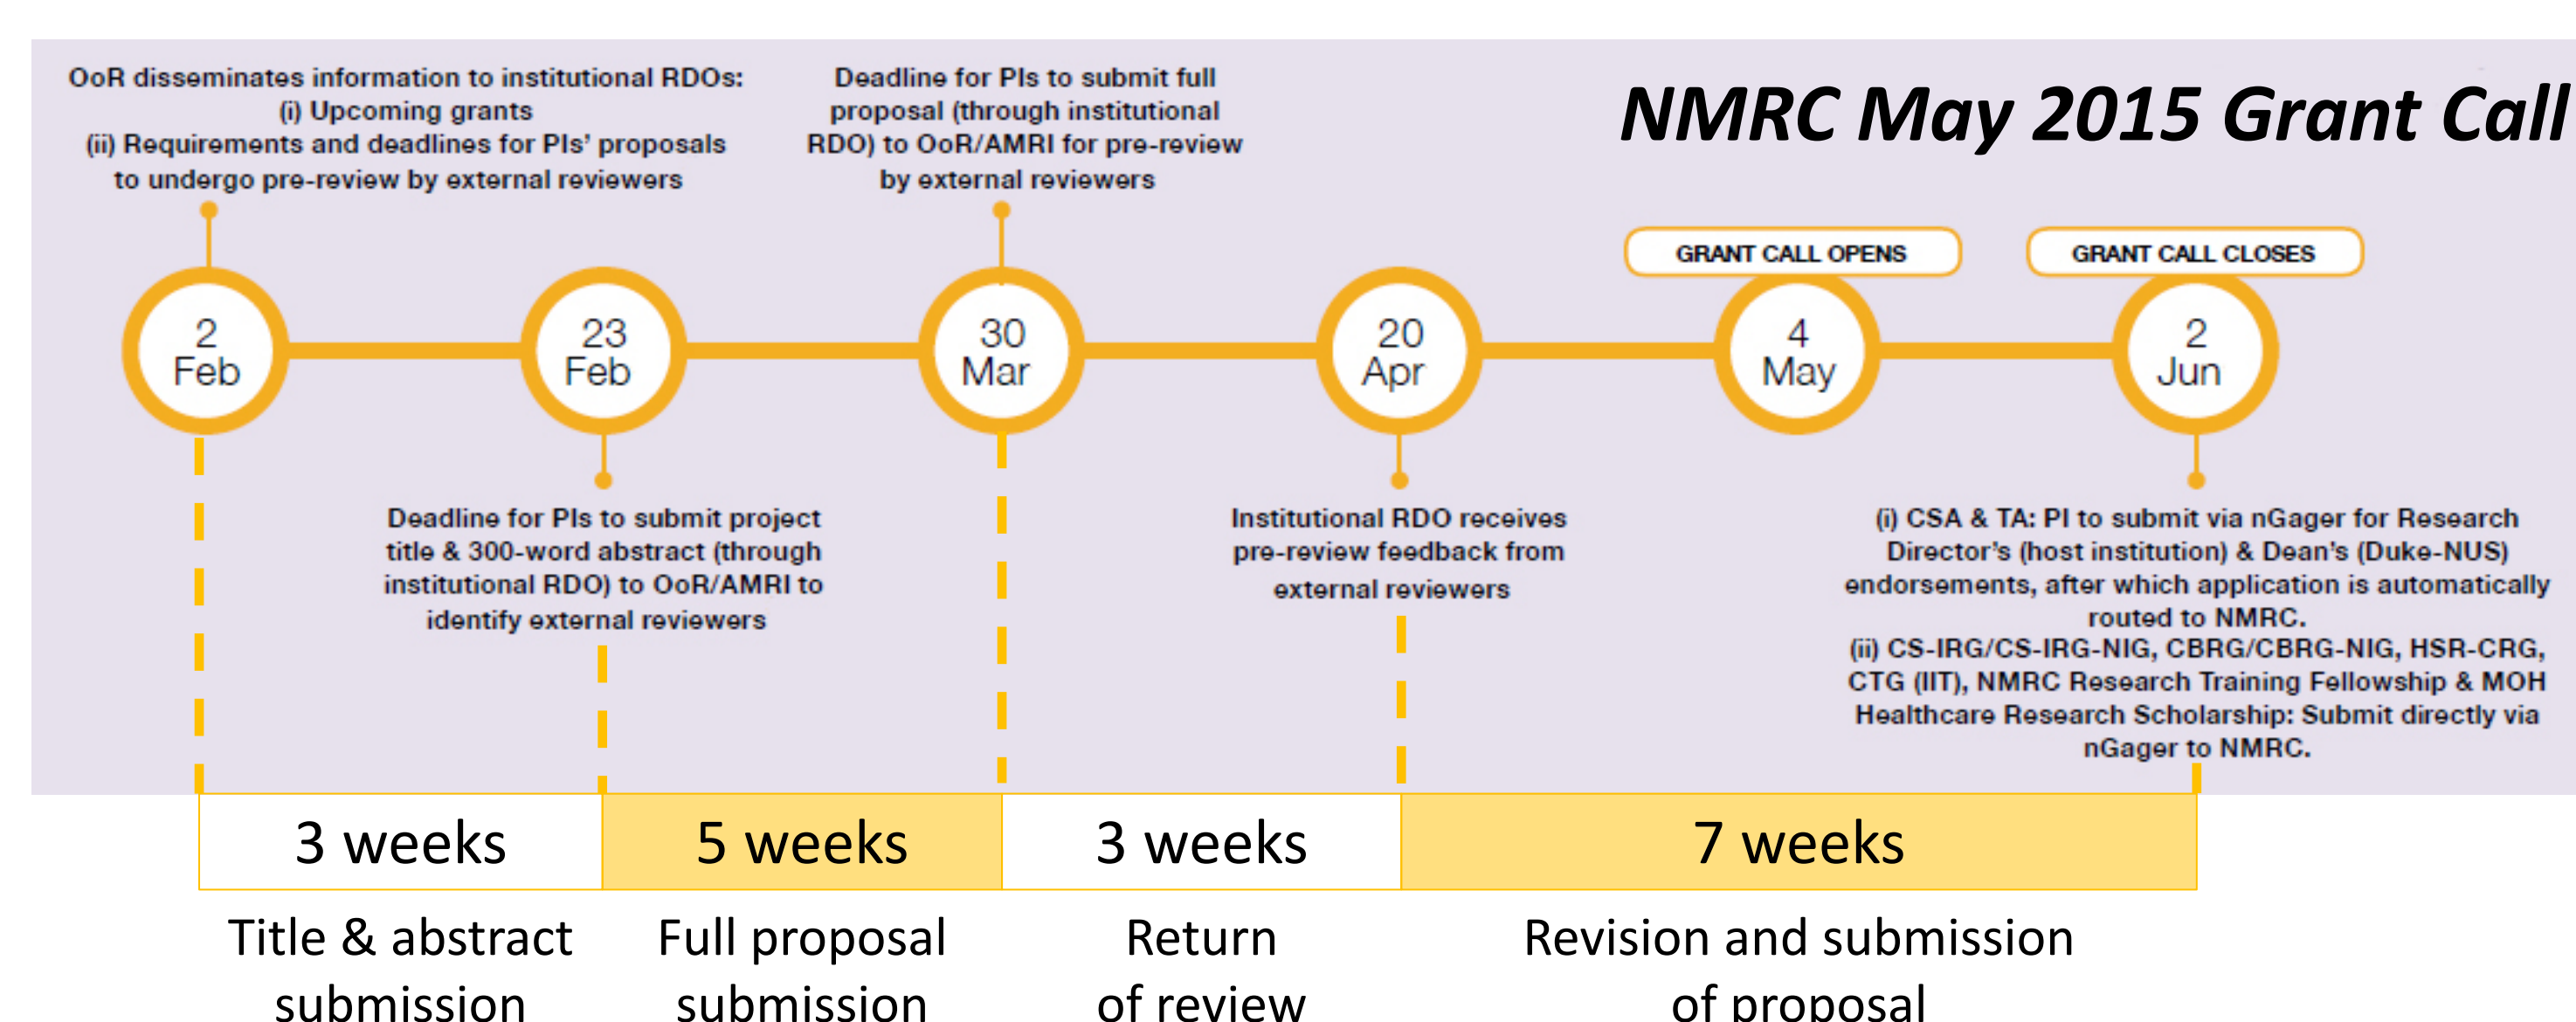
OoR disseminates information to institutional RDOs:
(i) Upcoming grants
(ii) Requirements and deadlines for PIs' proposals to undergo pre-review by external reviewers

Deadline for PIs to submit full proposal (through institutional RDO) to OoR/AMRI for pre-review by external reviewers

NMRC May 2015 Grant Call

GRANT CALL OPENS

GRANT CALL CLOSES

2 Feb

23 Feb

30 Mar

20 Apr

4 May

2 Jun

Deadline for PIs to submit project title & 300-word abstract (through institutional RDO) to OoR/AMRI to identify external reviewers

Institutional RDO receives pre-review feedback from external reviewers

(i) CSA & TA: PI to submit via nGager for Research Director's (host institution) & Dean's (Duke-NUS) endorsements, after which application is automatically routed to NMRC.
(ii) CS-IRG/CS-IRG-NIG, CBRG/CBRG-NIG, HSR-CRG, CTG (IIT), NMRC Research Training Fellowship & MOH Healthcare Research Scholarship: Submit directly via nGager to NMRC.

| 3 weeks | 5 weeks | 3 weeks | 7 weeks |
|---|---|---|---|

Title & abstract submission

Full proposal submission

Return of review

Revision and submission of proposal